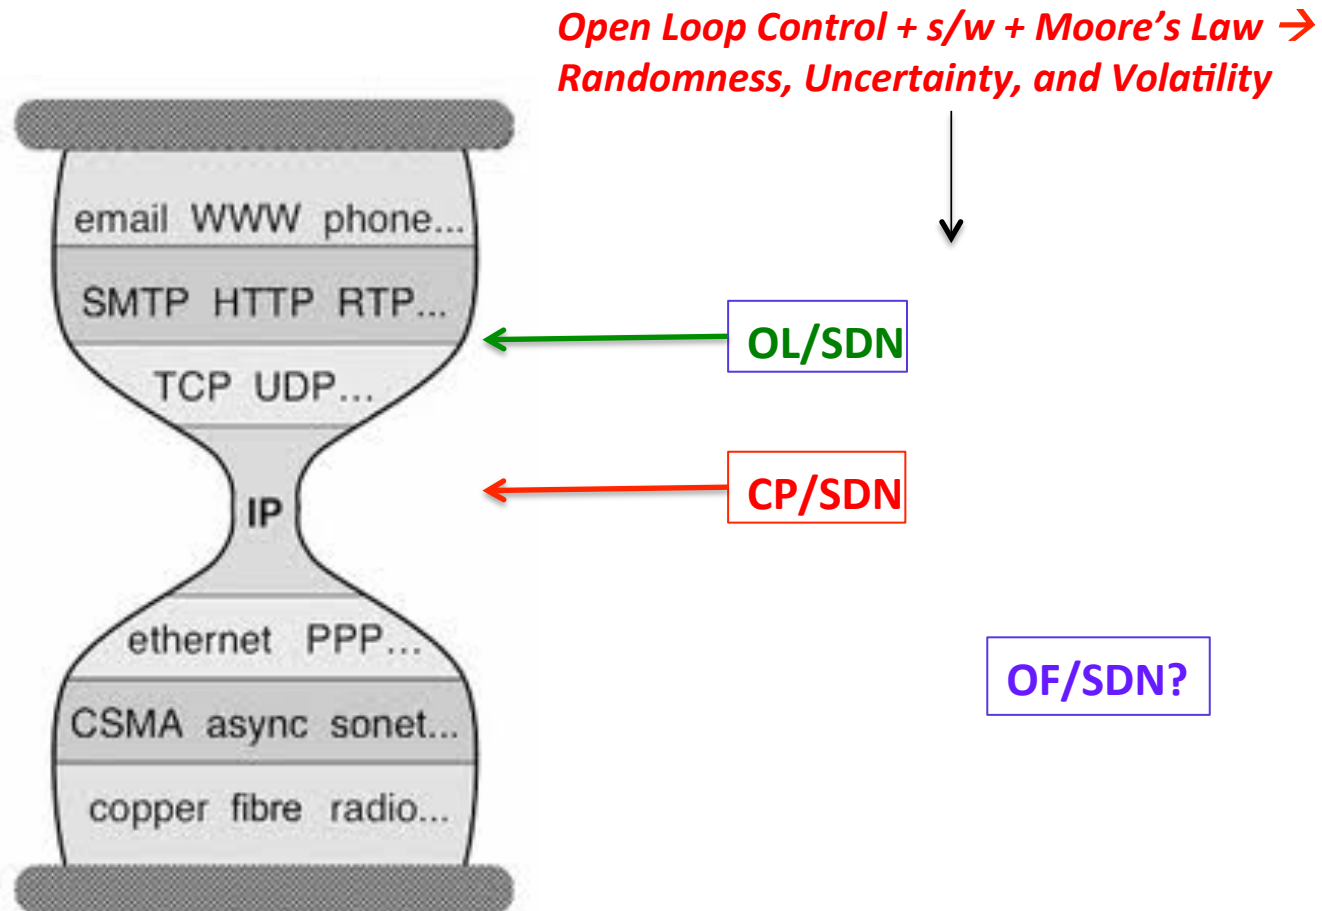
Open Loop Control + s/w + Moore's Law → Randomness, Uncertainty, and Volatility

email WWW phone...

SMTP HTTP RTP...

TCP UDP...

IP

ethernet PPP...

CSMA async sonet...

copper fibre radio...

OL/SDN

CP/SDN

OF/SDN?